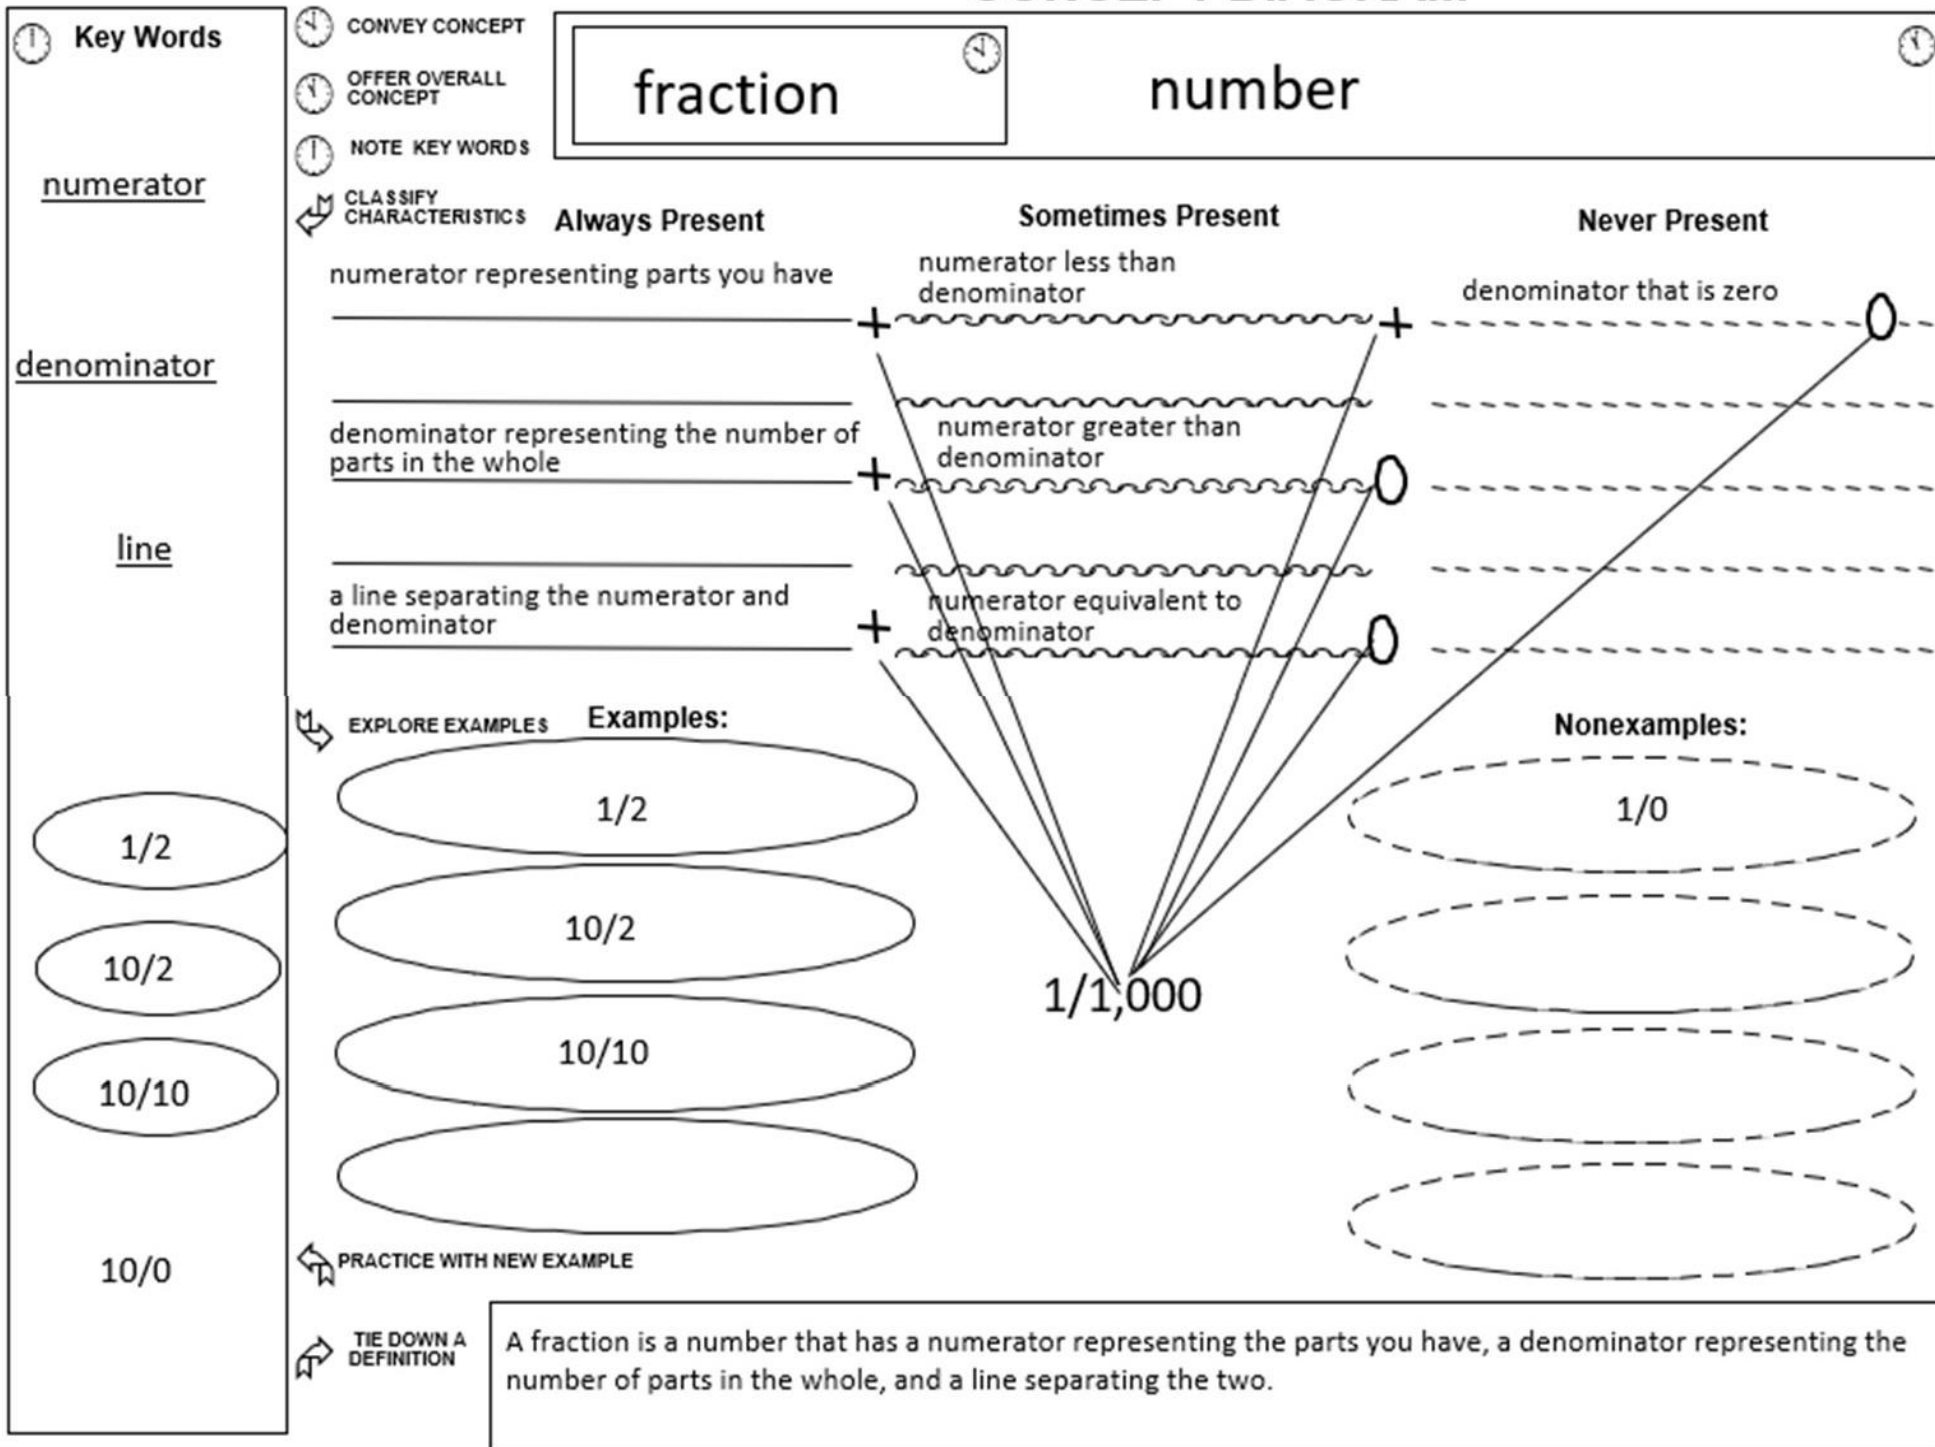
Key Words

numerator

denominator

line

1/2

10/2

10/10

10/0

CONVEY CONCEPT

OFFER OVERALL CONCEPT

NOTE KEY WORDS

CLASSIFY CHARACTERISTICS

fraction

number

Always Present

numerator representing parts you have +

denominator representing the number of parts in the whole +

a line separating the numerator and denominator +

Sometimes Present

numerator less than denominator +

numerator greater than denominator 0

numerator equivalent to denominator 0

Never Present

denominator that is zero 0

EXPLORE EXAMPLES

Examples:

1/2

10/2

10/10

1/1,000

Nonexamples:

1/0

PRACTICE WITH NEW EXAMPLE

TIE DOWN A DEFINITION

A fraction is a number that has a numerator representing the parts you have, a denominator representing the number of parts in the whole, and a line separating the two.